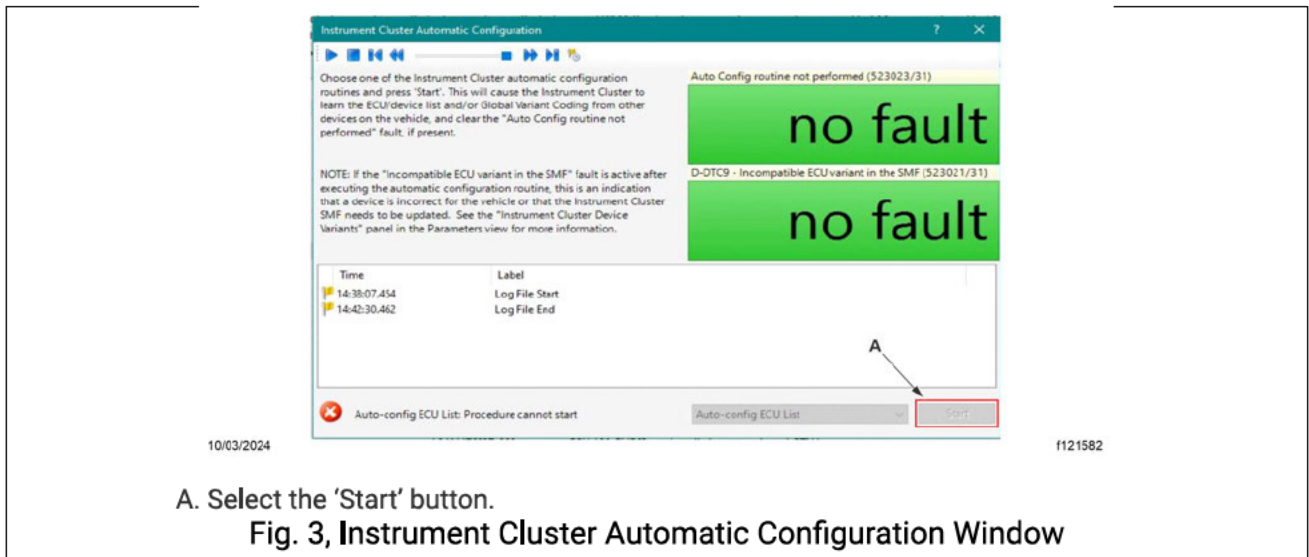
Instrument Cluster Automatic Configuration

? ✕

Choose one of the Instrument Cluster automatic configuration routines and press 'Start'. This will cause the Instrument Cluster to learn the ECU/device list and/or Global Variant Coding from other devices on the vehicle, and clear the "Auto Config routine not performed" fault, if present.

NOTE: If the "Incompatible ECU variant in the SMF" fault is active after executing the automatic configuration routine, this is an indication that a device is incorrect for the vehicle or that the Instrument Cluster SMF needs to be updated. See the "Instrument Cluster Device Variants" panel in the Parameters view for more information.

Auto Config routine not performed (523023/31)

no fault

D-DTC9 - Incompatible ECU variant in the SMF (523021/31)

no fault

| Time | Label |
|---|---|
| 14:38:07.454 | Log File Start |
| 14:42:30.462 | Log File End |

A

Auto-config ECU List: Procedure cannot start

Auto-config ECU List

Start

10/03/2024

f121582

A. Select the 'Start' button.

Fig. 3, Instrument Cluster Automatic Configuration Window